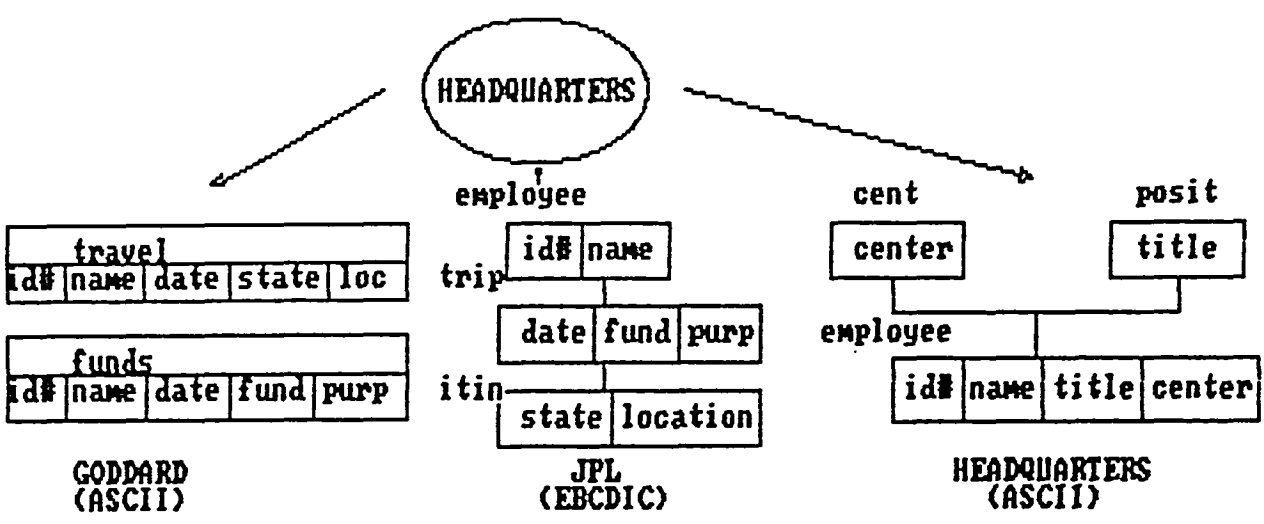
HEADQUARTERS

travel

| id# | name | date | state | loc |
|---|---|---|---|---|

funds

| id# | name | date | fund | purp |
|---|---|---|---|---|

GODDARD
(ASCII)

employee

| id# | name |
|---|---|

trip

| date | fund | purp |
|---|---|---|

itin

| state | location |
|---|---|

JPL
(EBCDIC)

cent

| center |
|---|

posit

| title |
|---|

employee

| id# | name | title | center |
|---|---|---|---|

HEADQUARTERS
(ASCII)